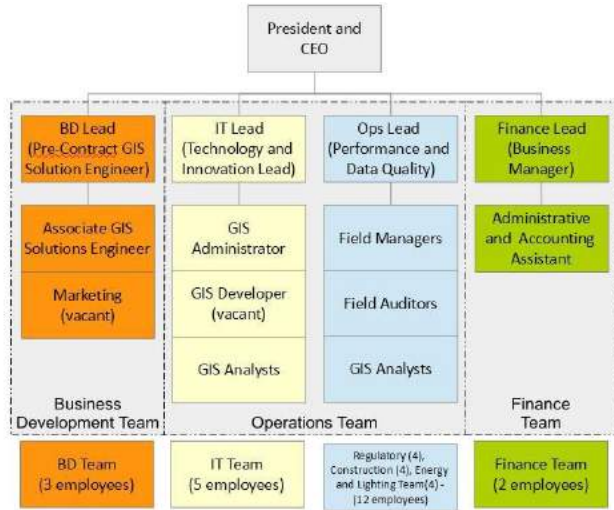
President and CEO

BD Lead (Pre-Contract GIS Solution Engineer)

Associate GIS Solutions Engineer

Marketing (vacant)

Business Development Team

IT Lead (Technology and Innovation Lead)

GIS Administrator

GIS Developer (vacant)

GIS Analysts

Ops Lead (Performance and Data Quality)

Field Managers

Field Auditors

GIS Analysts

Operations Team

Finance Lead (Business Manager)

Administrative and Accounting Assistant

Finance Team

BD Team (3 employees)

IT Team (5 employees)

Regulatory (4), Construction (4), Energy and Lighting Team(4) - (12 employees)

Finance Team (2 employees)